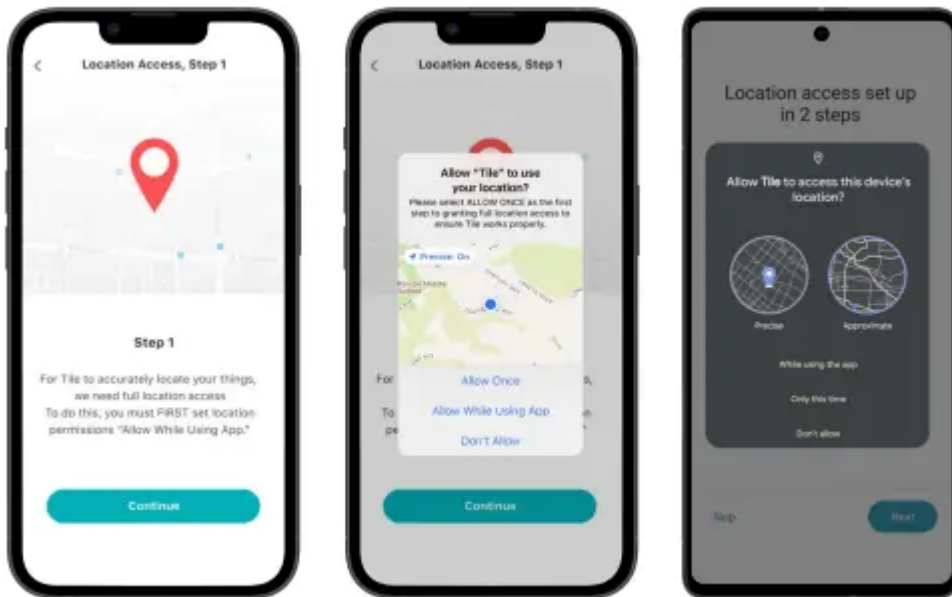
Location Access, Step 1

Step 1

For Tile to accurately locate your things, we need full location access. To do this, you must FIRST set location permissions "Allow While Using App."

Continue

Location Access, Step 1

Allow "Tile" to use your location?

Please select ALLOW ONCE as the first step to granting full location access to ensure Tile works properly.

Precise: On

For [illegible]

To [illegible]

pe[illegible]

Allow Once

Allow While Using App

Don't Allow

Continue

Location access set up in 2 steps

Allow Tile to access this device's location?

Precise

Approximate

While using the app

Only this time

Don't allow

Skip

Next